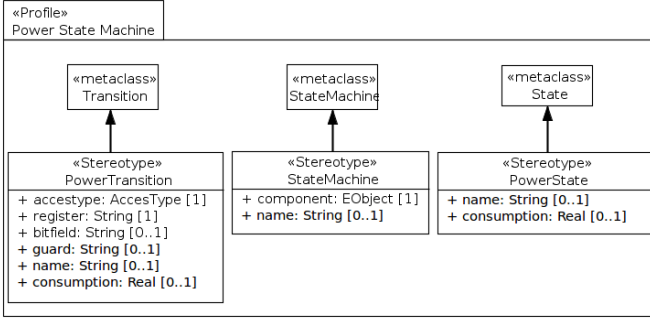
«Profile»
Power State Machine

«metaclass»
Transition

«metaclass»
StateMachine

«metaclass»
State

«Stereotype»
PowerTransition

+ accestype: AccesType [1]
+ register: String [1]
+ bitfield: String [0..1]
+ guard: String [0..1]
+ name: String [0..1]
+ consumption: Real [0..1]

«Stereotype»
StateMachine

+ component: EObject [1]
+ name: String [0..1]

«Stereotype»
PowerState

+ name: String [0..1]
+ consumption: Real [0..1]